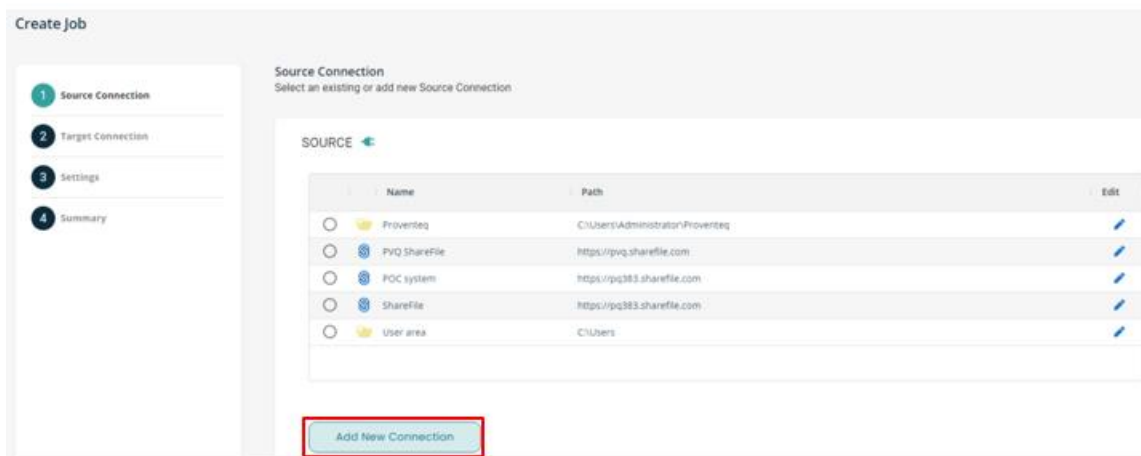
Create Job

1 Source Connection
2 Target Connection
3 Settings
4 Summary

Source Connection
Select an existing or add new Source Connection

SOURCE

| | | Name | Path | Edit |
|---|---|---|---|---|
| | | Proventeq | C:\Users\Administrator\Proventeq | |
| | | PVQ ShareFile | https://pvq.sharefile.com | |
| | | POC system | https://pq383.sharefile.com | |
| | | ShareFile | https://pq383.sharefile.com | |
| | | User area | C:\Users | |

Add New Connection